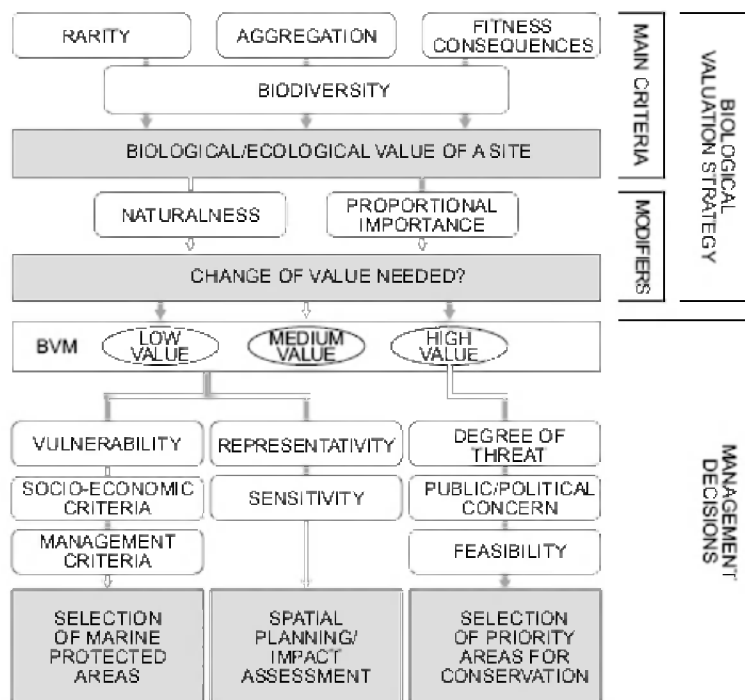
RARITY

AGGREGATION

FITNESS CONSEQUENCES

BIODIVERSITY

BIOLOGICAL/ECOLOGICAL VALUE OF A SITE

NATURALNESS

PROPORTIONAL IMPORTANCE

CHANGE OF VALUE NEEDED?

BVM

LOW VALUE

MEDIUM VALUE

HIGH VALUE

VULNERABILITY

SOCIO-ECONOMIC CRITERIA

MANAGEMENT CRITERIA

REPRESENTATIVITY

SENSITIVITY

DEGREE OF THREAT

PUBLIC/POLITICAL CONCERN

FEASIBILITY

SELECTION OF MARINE PROTECTED AREAS

SPATIAL PLANNING/ IMPACT ASSESSMENT

SELECTION OF PRIORITY AREAS FOR CONSERVATION

MAIN CRITERIA

MODIFIERS

BIOLOGICAL VALUATION STRATEGY

MANAGEMENT DECISIONS